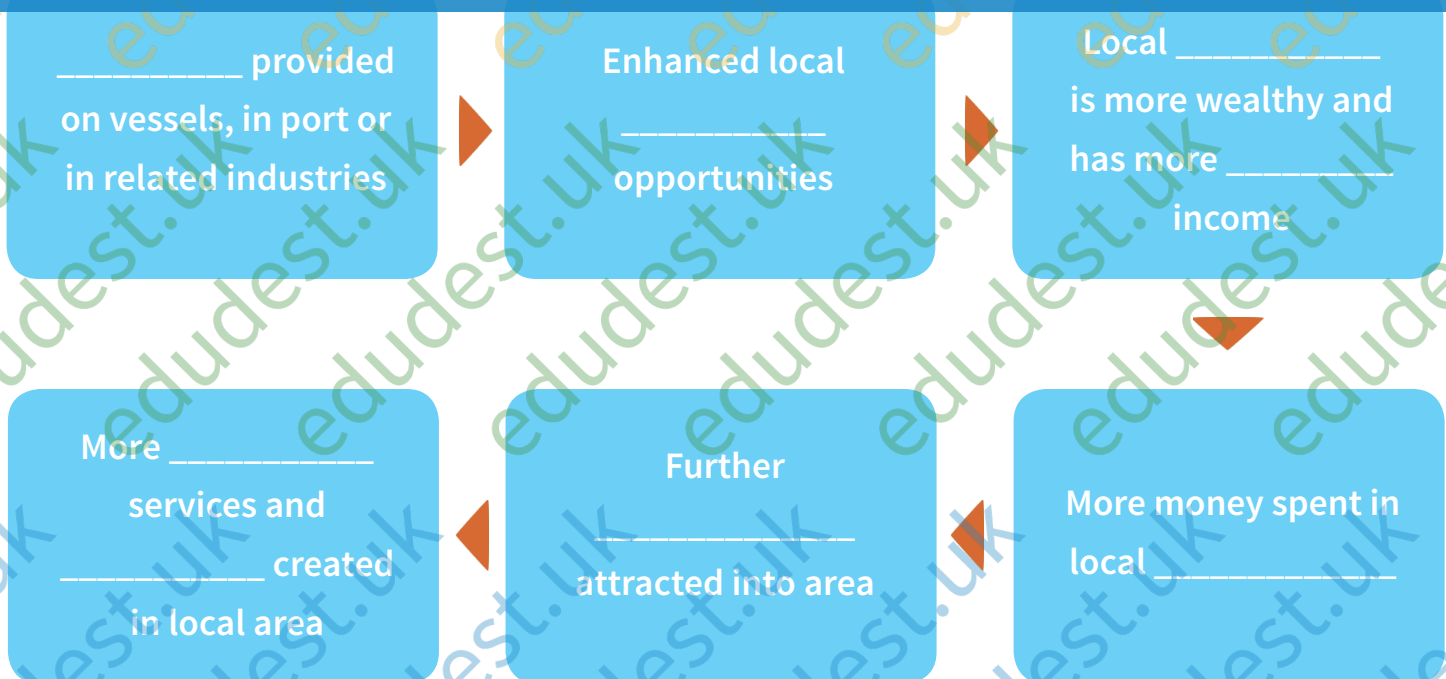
___________ provided on vessels, in port or in related industries

Enhanced local ___________ opportunities

Local ___________ is more wealthy and has more _________ income

More money spent in local _____________

Further _____________ attracted into area

More ___________ services and ___________ created in local area

edudest.uk